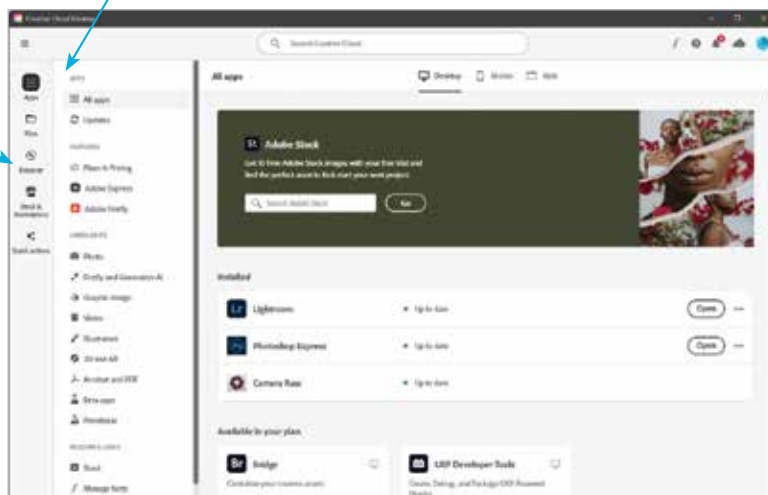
Creative Cloud Desktop

Search Creative Cloud

Apps

Files

Discover

Stock & Marketplace

Quick actions

APPS

All apps

Updates

FEATURED

Plans & Pricing

Adobe Express

Adobe Firefly

CATEGORIES

Photo

Firefly and Generative AI

Graphic design

Video

Illustration

3D and AR

Acrobat and PDF

Beta apps

Prerelease

RESOURCE LINKS

Stock

Manage fonts

All apps

Desktop

Mobile

Web

St Adobe Stock

Get 10 free Adobe Stock images with your free trial and find the perfect asset to kick start your next project.

Search Adobe Stock

Go

Installed

Lr Lightroom

Up to date

Open

Ps Photoshop Express

Up to date

Open

Camera Raw

Up to date

Available in your plan

Br Bridge

Centralize your creative assets

UXP Developer Tools

Create, Debug, and Package UXP Powered Plugins